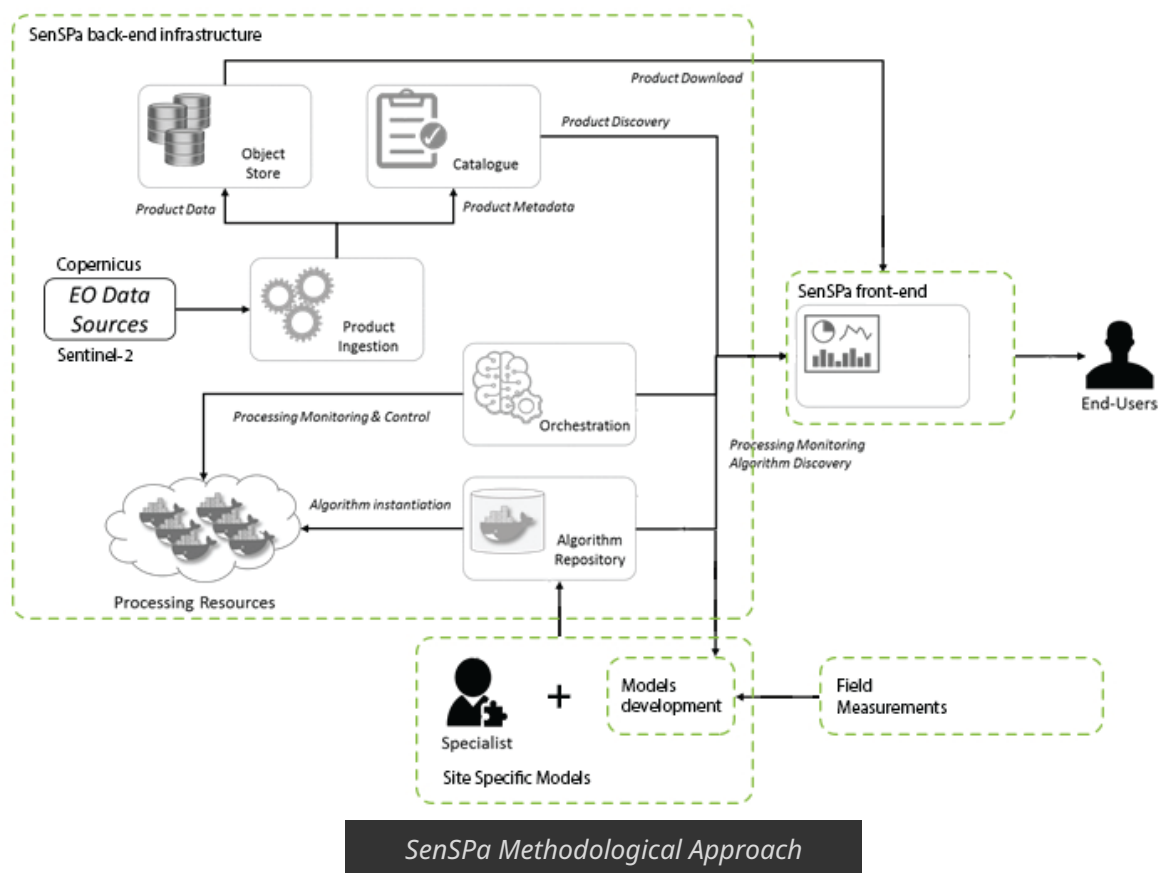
SenSPa back-end infrastructure

Product Download

Object Store

Catalogue

Product Discovery

Product Data

Product Metadata

Copernicus

EO Data Sources

Sentinel-2

Product Ingestion

SenSPa front-end

End-Users

Processing Monitoring & Control

Orchestration

Processing Monitoring
Algorithm Discovery

Algorithm instantiation

Algorithm Repository

Processing Resources

Specialist

+

Models development

Field Measurements

Site Specific Models

SenSPa Methodological Approach